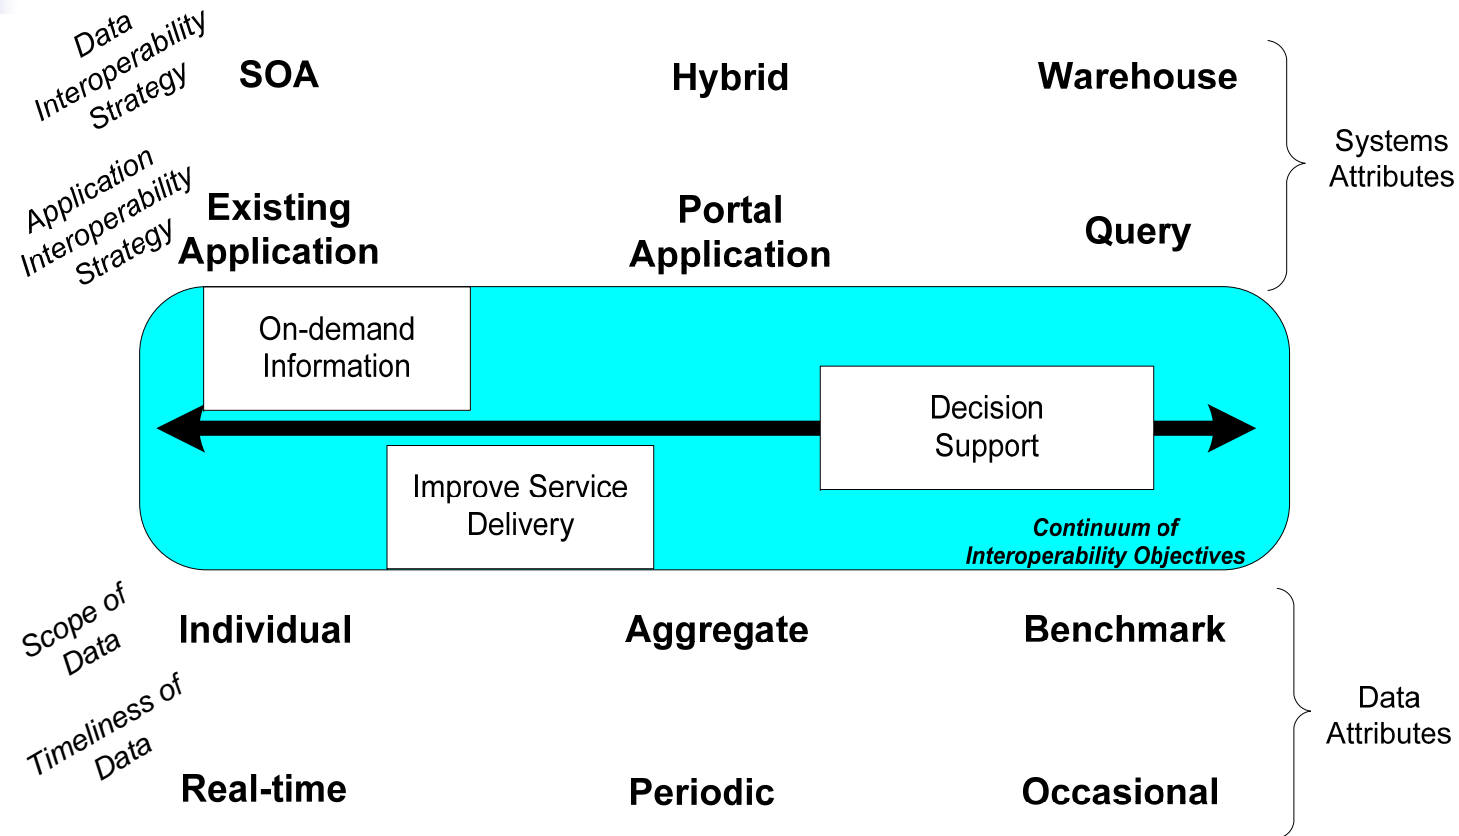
Data Interoperability Strategy

SOA

Hybrid

Warehouse

Systems Attributes

Application Interoperability Strategy

Existing Application

Portal Application

Query

On-demand Information

Decision Support

Improve Service Delivery

Continuum of Interoperability Objectives

Scope of Data

Individual

Aggregate

Benchmark

Data Attributes

Timeliness of Data

Real-time

Periodic

Occasional